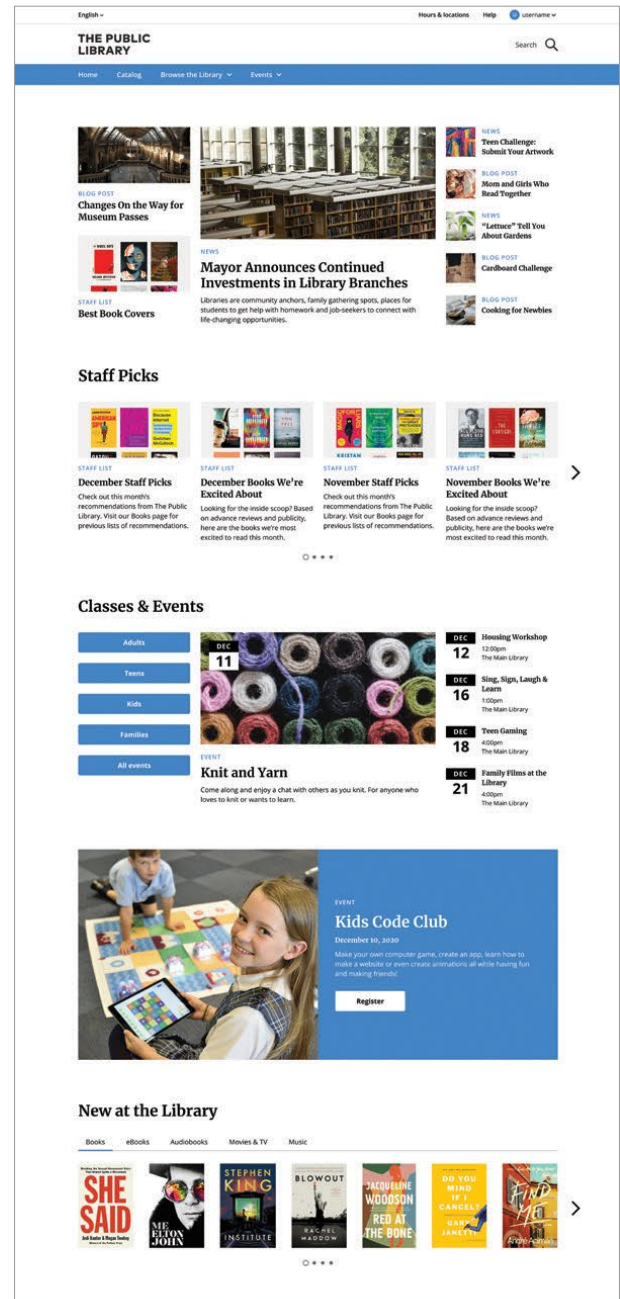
English

Hours & locations Help username

THE PUBLIC LIBRARY

Search

Home Catalog Browse the Library Events

BLOG POST
Changes On the Way for Museum Passes

STAFF LIST
Best Book Covers

NEWS
Mayor Announces Continued Investments in Library Branches
Libraries are community anchors, family gathering spots, places for students to get help with homework and job-seekers to connect with life-changing opportunities.

NEWS
Teen Challenge: Submit Your Artwork

BLOG POST
Mom and Girls Who Read Together

NEWS
"Lettuce" Tell You About Gardens

BLOG POST
Cardboard Challenge

BLOG POST
Cooking for Newbies

Staff Picks

STAFF LIST
December Staff Picks
Check out this month's recommendations from The Public Library. Visit our Books page for previous lists of recommendations.

STAFF LIST
December Books We're Excited About
Looking for the inside scoop? Based on advance reviews and publicity, here are the books we're most excited to read this month.

STAFF LIST
November Staff Picks
Check out this month's recommendations from The Public Library. Visit our Books page for previous lists of recommendations.

STAFF LIST
November Books We're Excited About
Looking for the inside scoop? Based on advance reviews and publicity, here are the books we're most excited to read this month.

Classes & Events

Adults
Teens
Kids
Families
All events

DEC 11

EVENT
Knit and Yarn
Come along and enjoy a chat with others as you knit. For anyone who loves to knit or wants to learn.

DEC 12 Housing Workshop 12:00pm The Main Library

DEC 16 Sing, Sign, Laugh & Learn 1:00pm The Main Library

DEC 18 Teen Gaming 4:00pm The Main Library

DEC 21 Family Films at the Library 4:00pm The Main Library

EVENT
Kids Code Club
December 10, 2020
Make your own computer game, create an app, learn how to make a website or even create animations all while having fun and making friends!

Register

New at the Library

Books eBooks Audiobooks Movies & TV Music

SHE SAID
ME ELTON JOHN
STEPHEN KING INSTITUTE
BLOWOUT RACHEL MADDOW
JACQUELINE WOODSON RED AT THE BONE
DO YOU MIND IF I CANCEL? GARY JANETTI
FIND ME André Aciman